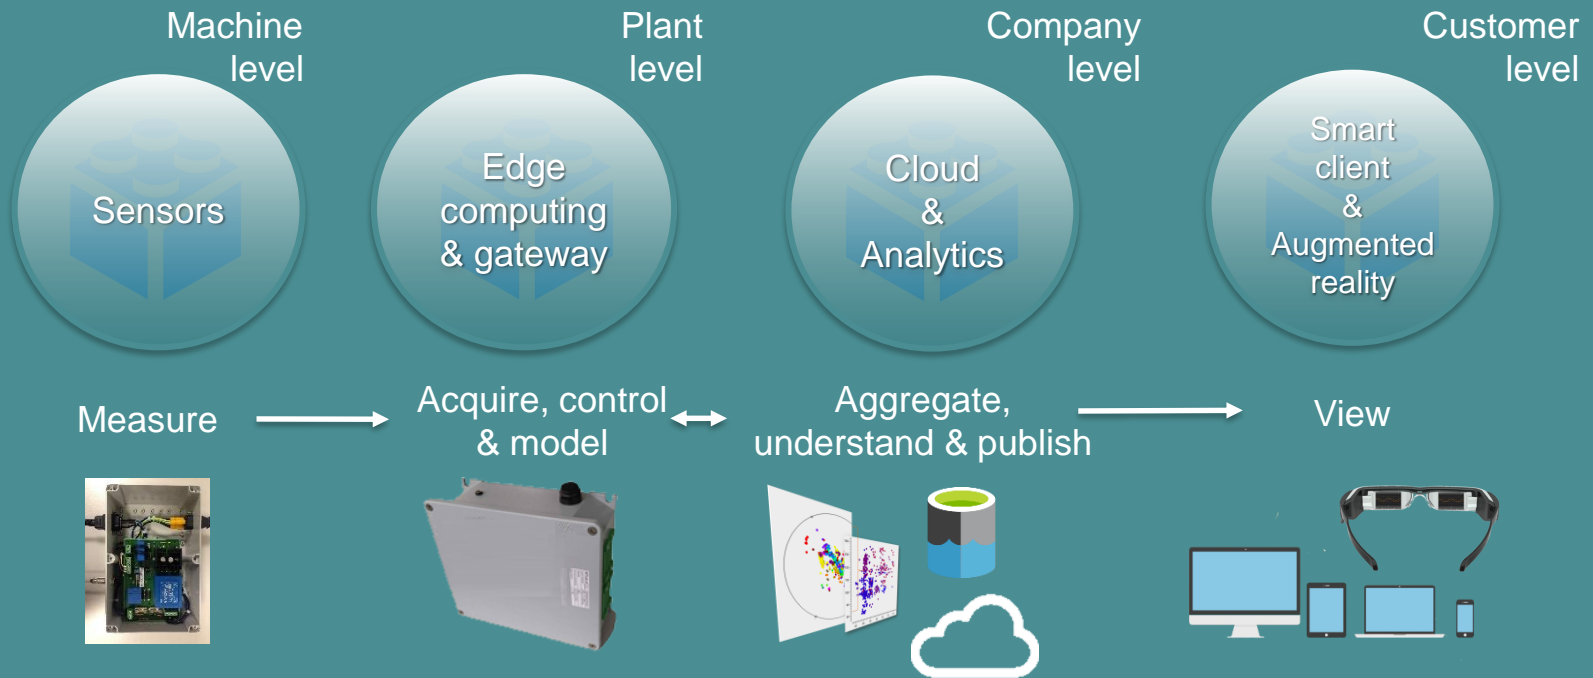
Machine level

Plant level

Company level

Customer level

Sensors

Edge computing & gateway

Cloud & Analytics

Smart client & Augmented reality

Measure

Acquire, control & model

Aggregate, understand & publish

View